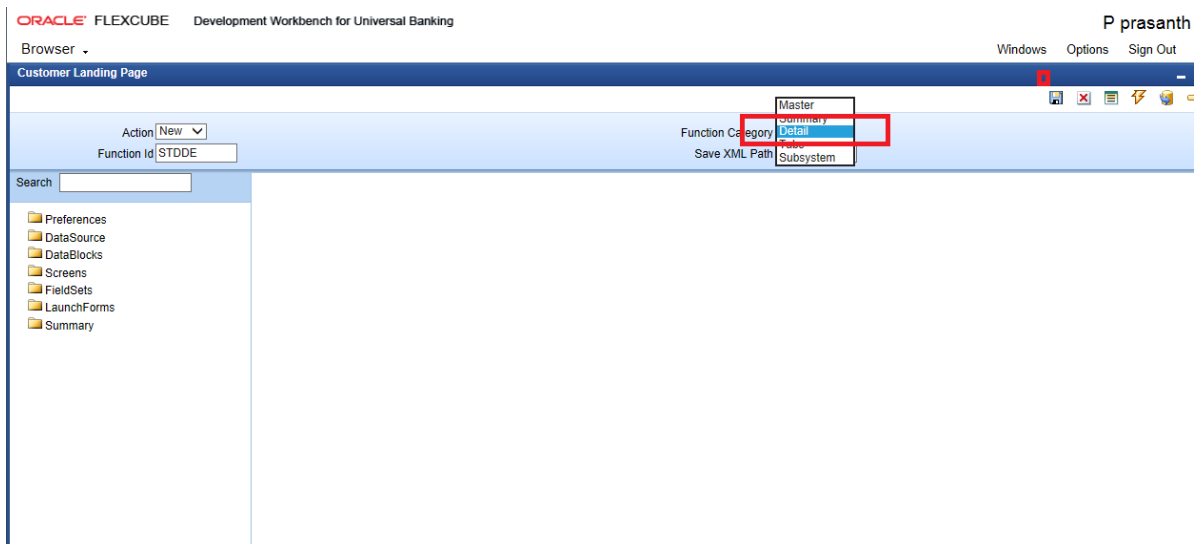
ORACLE FLEXCUBE Development Workbench for Universal Banking

P prasanth

Browser

Windows Options Sign Out

Customer Landing Page

Action New

Function Id STDDE

Function Category

Save XML Path

Master
Summary
Detail
Tabs
Subsystem

Search

Preferences
DataSource
DataBlocks
Screens
FieldSets
LaunchForms
Summary